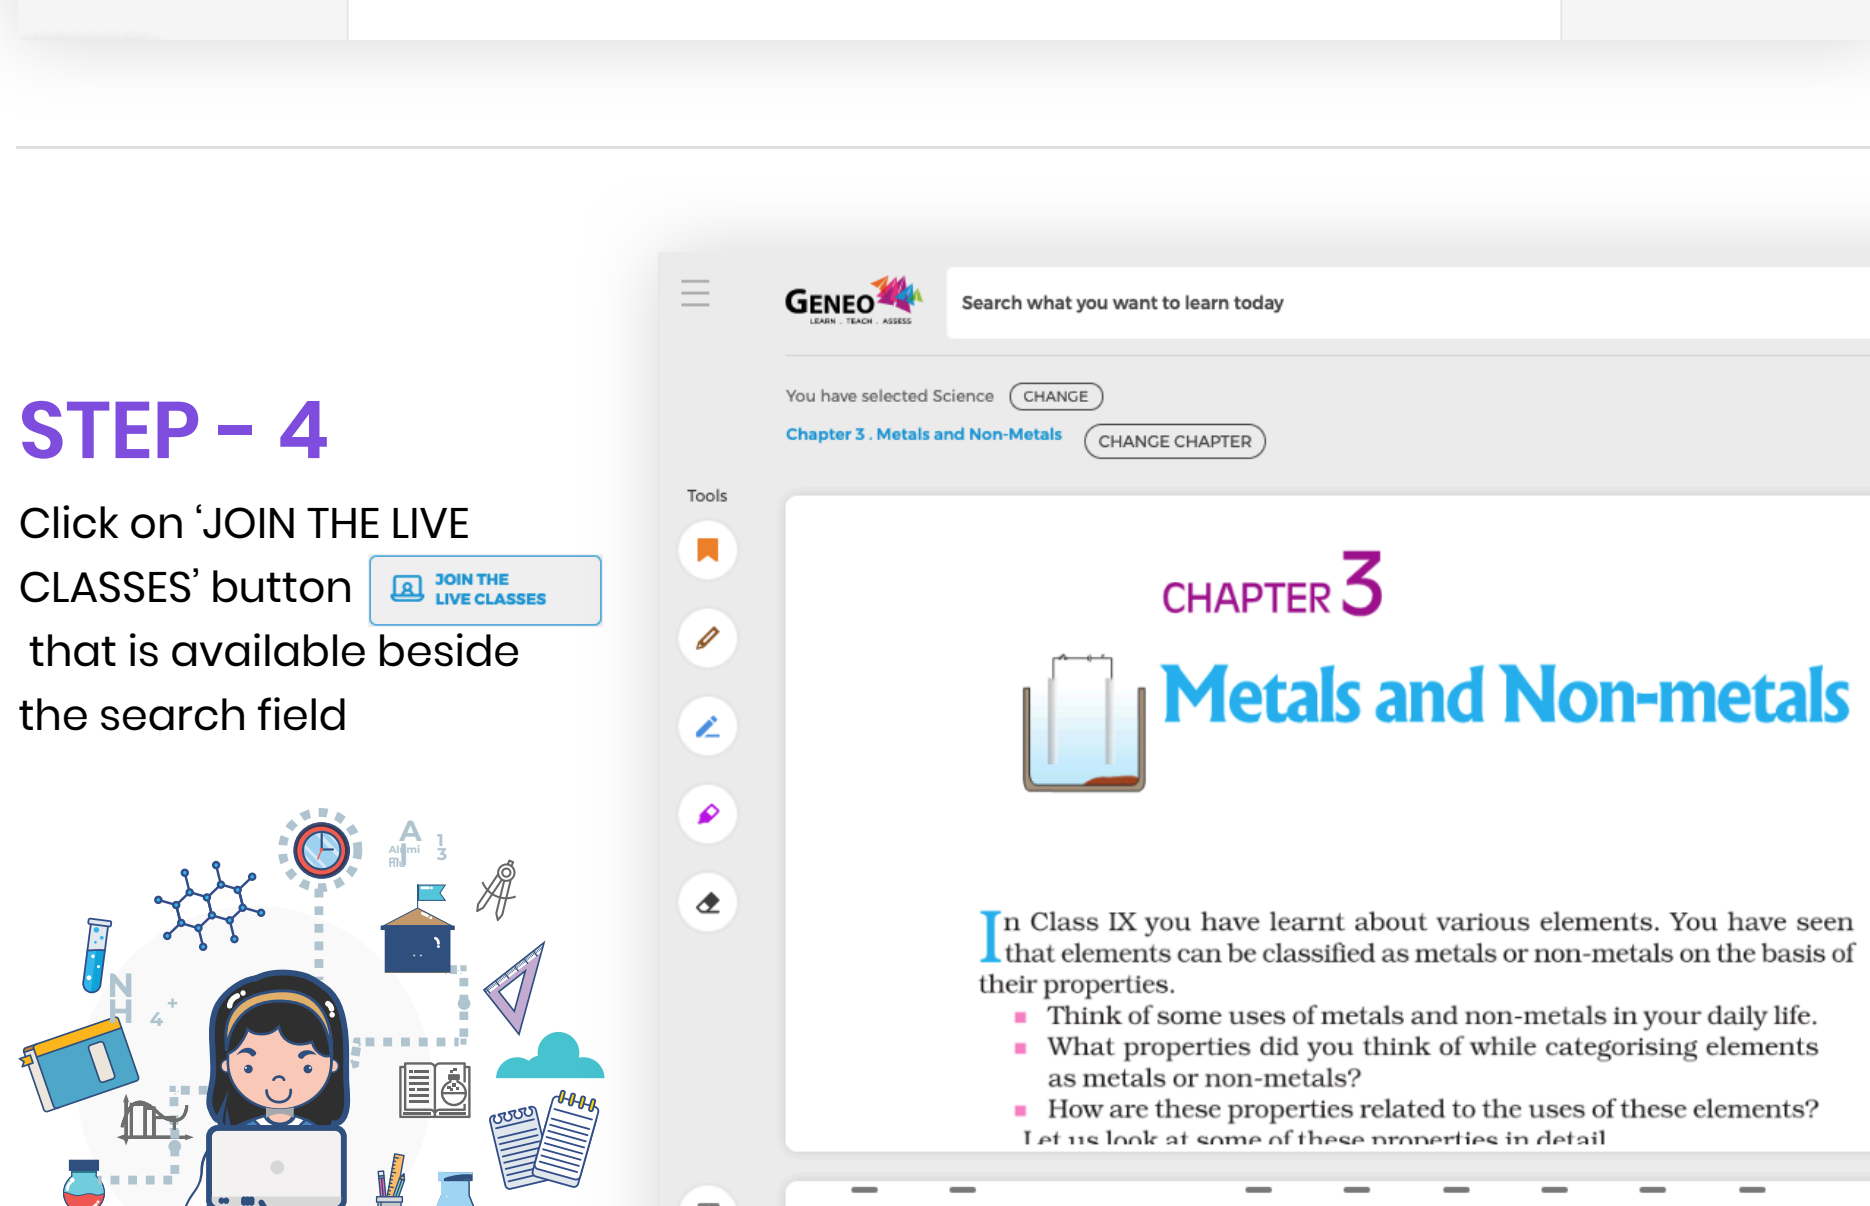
STEP – 4

Click on ‘JOIN THE LIVE CLASSES’ button JOIN THE LIVE CLASSES that is available beside the search field

GENEO LEARN . TEACH . ASSESS

Search what you want to learn today

You have selected Science CHANGE

Chapter 3 . Metals and Non-Metals CHANGE CHAPTER

Tools

CHAPTER 3

Metals and Non-metals

In Class IX you have learnt about various elements. You have seen that elements can be classified as metals or non-metals on the basis of their properties.

- Think of some uses of metals and non-metals in your daily life.
- What properties did you think of while categorising elements as metals or non-metals?
- How are these properties related to the uses of these elements?

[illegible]